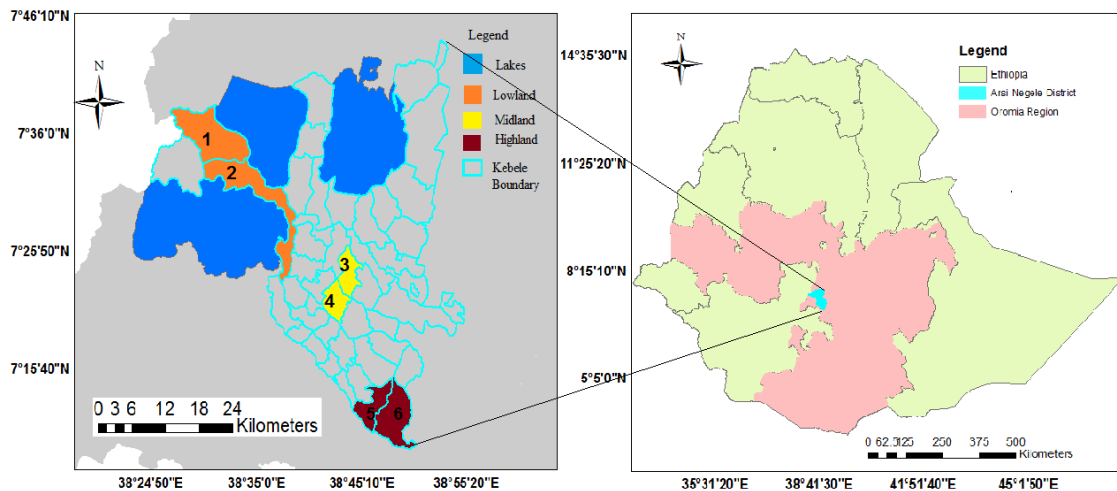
7°46'10"N

7°36'0"N

7°25'50"N

7°15'40"N

N

Legend
Lakes
Lowland
Midland
Highland
Kebele Boundary

1
2
3
4
5
6

0 3 6 12 18 24
Kilometers

38°24'50"E 38°35'0"E 38°45'10"E 38°55'20"E

14°35'30"N

11°25'20"N

8°15'10"N

5°5'0"N

N

Legend
Ethiopia
Arsi Negele District
Oromia Region

0 62.5125 250 375 500
Kilometers

35°31'20"E 38°41'30"E 41°51'40"E 45°1'50"E